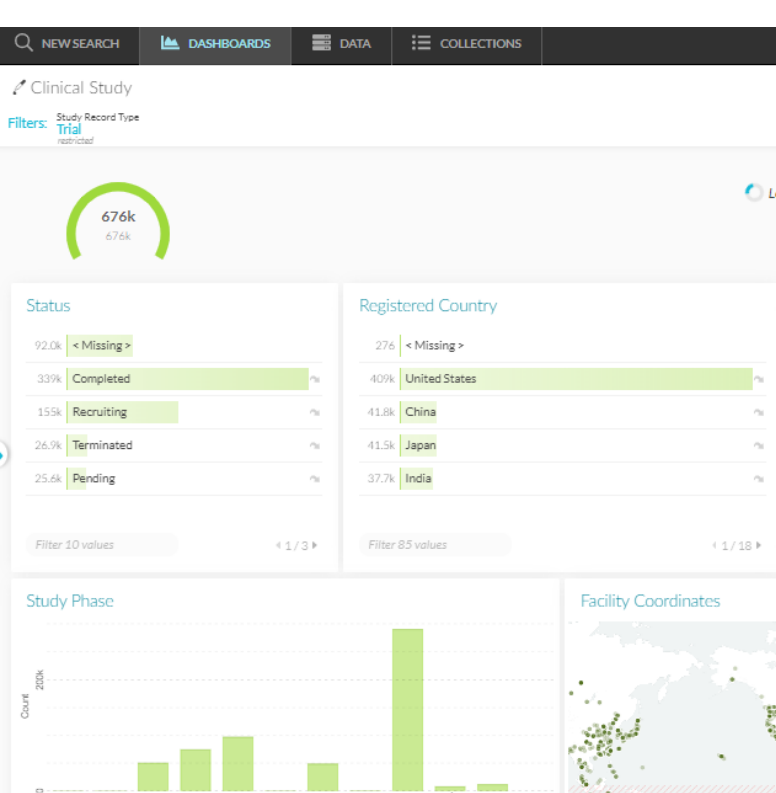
NEW SEARCH DASHBOARDS DATA COLLECTIONS

Clinical Study

Filters: Study Record Type
Trial
restricted

676k
676k

Status

| 92.0k | < Missing > |
|---|---|
| 339k | Completed |
| 155k | Recruiting |
| 26.9k | Terminated |
| 25.6k | Pending |

Filter 10 values
1 / 3

Registered Country

| 276 | < Missing > |
|---|---|
| 409k | United States |
| 41.8k | China |
| 41.5k | Japan |
| 37.7k | India |

Filter 85 values
1 / 18

Study Phase

200k
Count
0

Facility Coordinates